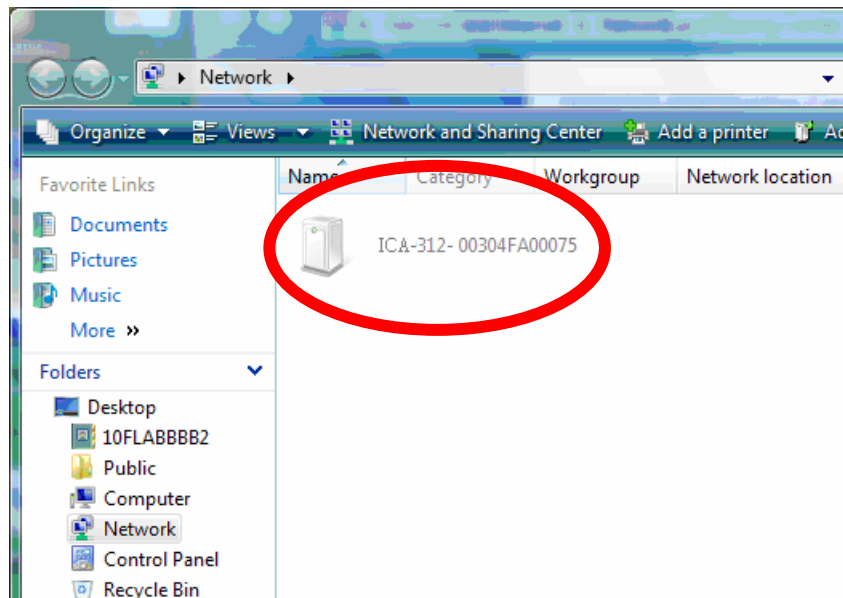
Network

Organize Views Network and Sharing Center Add a printer A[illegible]

Favorite Links

Documents

Pictures

Music

More »

Folders

Desktop

10FLABBBB2

Public

Computer

Network

Control Panel

Recycle Bin

Name Category Workgroup Network location

ICA-312- 00304FA00075